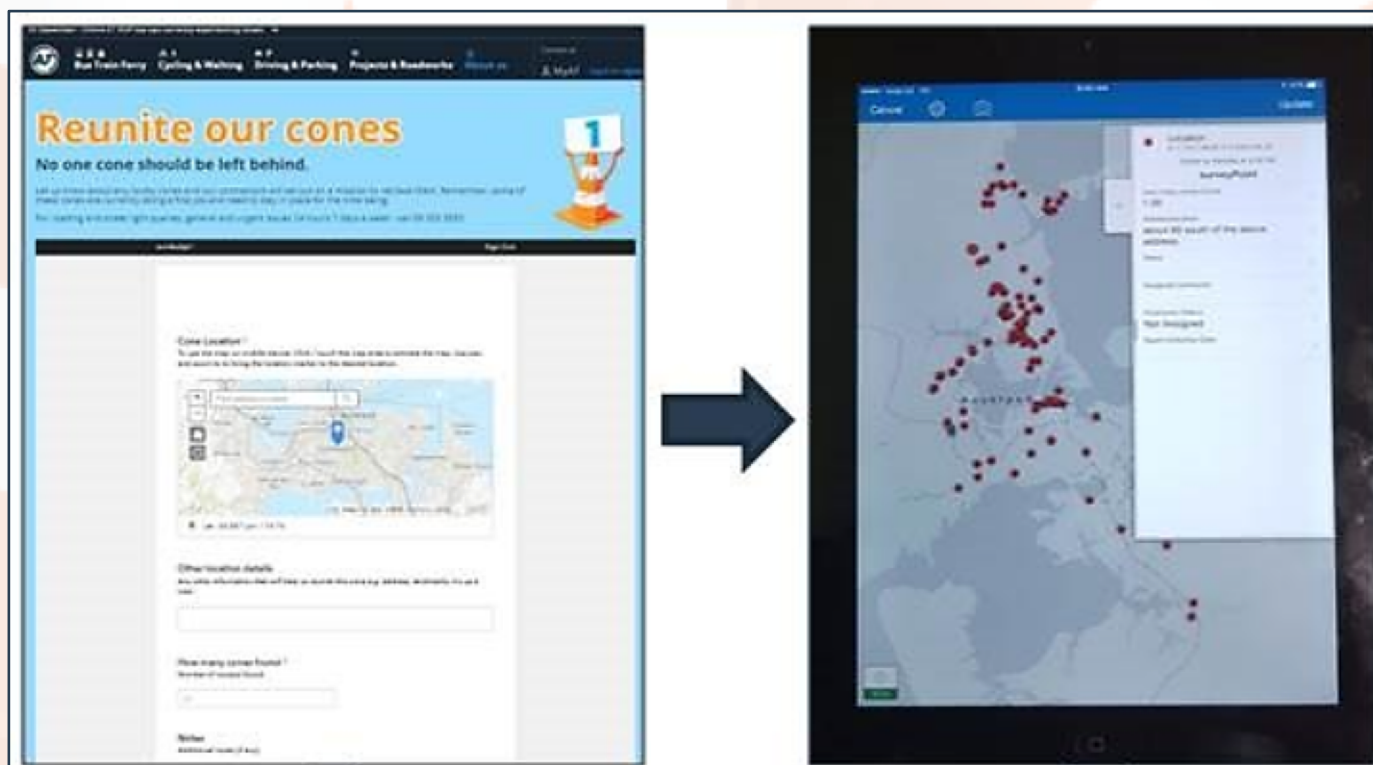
Bus Train Ferry Cycling & Walking Driving & Parking Projects & Roadworks About us

MyAT

Reunite our cones

No one cone should be left behind.

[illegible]

Cone Location

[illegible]

Other location details

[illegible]

How many cones found?

Number of cones found

Notes

Cancel

Update

Location

surveyPoint

1.00

about 80 south of the above address

Not Assigned

AUCKLAND